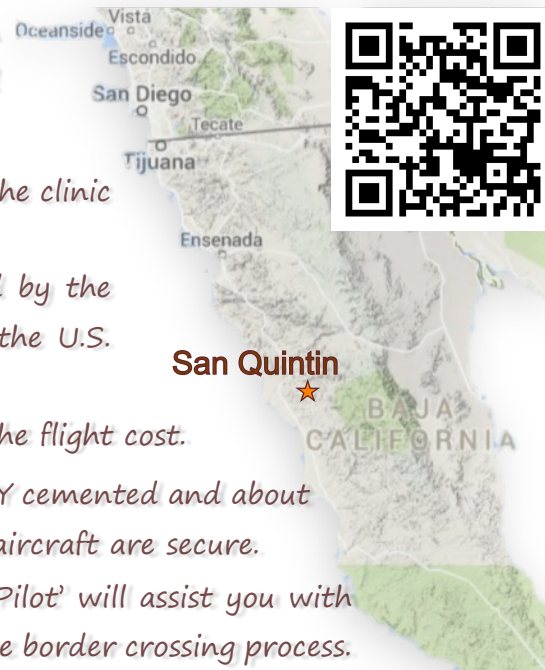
Vista
Oceanside
Escondido
San Diego
Tecate
Tijuana
Ensenada
San Quintin
BAJA CALIFORNIA

he clinic

l by the
the U.S.

he flight cost.
Y cemented and about
aircraft are secure.
Pilot' will assist you with
e border crossing process.